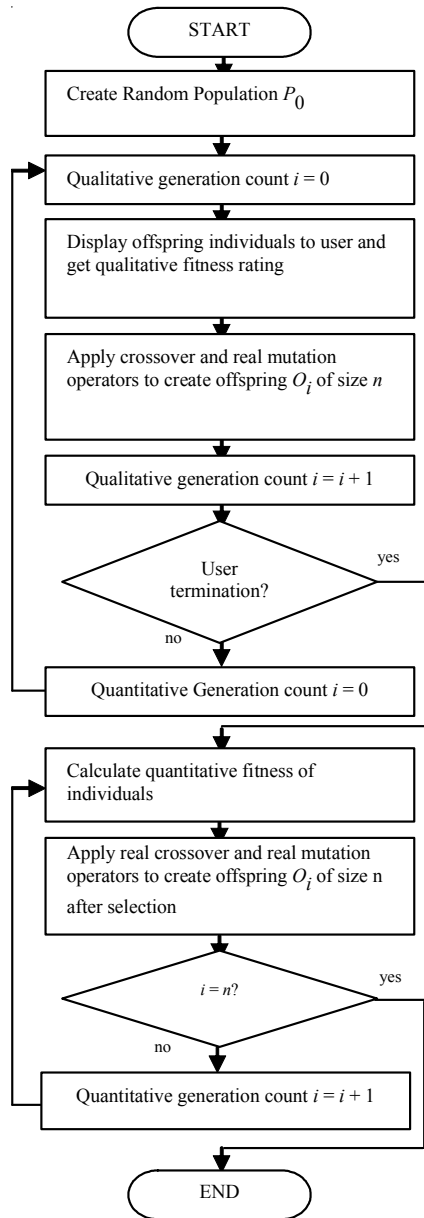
START

Create Random Population $P_0$

Qualitative generation count $i = 0$

Display offspring individuals to user and get qualitative fitness rating

Apply crossover and real mutation operators to create offspring $O_i$ of size $n$

Qualitative generation count $i = i + 1$

User termination?

yes

no

Quantitative Generation count $i = 0$

Calculate quantitative fitness of individuals

Apply real crossover and real mutation operators to create offspring $O_i$ of size n after selection

$i = n$?

yes

no

Quantitative generation count $i = i + 1$

END